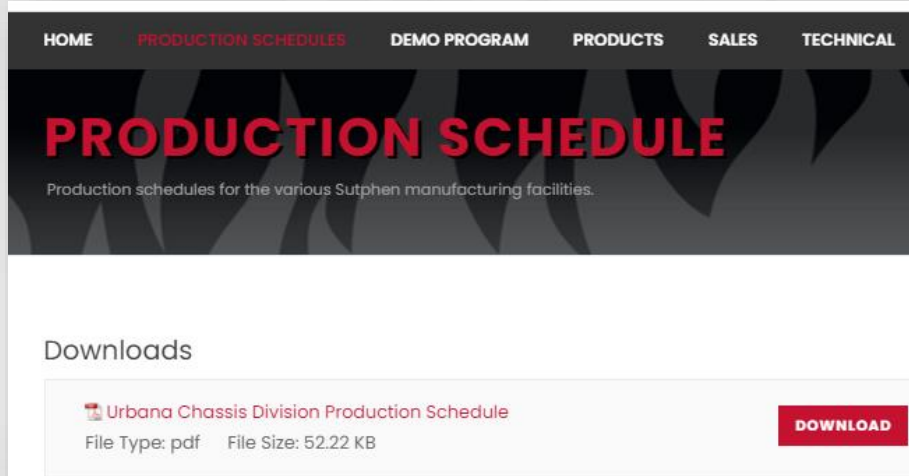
HOME PRODUCTION SCHEDULES DEMO PROGRAM PRODUCTS SALES TECHNICAL

PRODUCTION SCHEDULE

Production schedules for the various Sutphen manufacturing facilities.

Downloads

Urbana Chassis Division Production Schedule
File Type: pdf File Size: 52.22 KB

DOWNLOAD